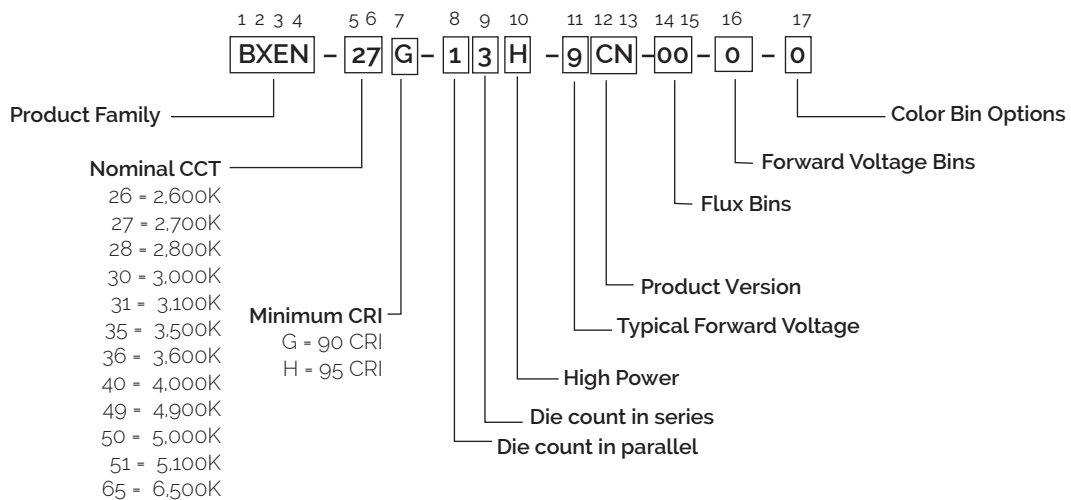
1 2 3 4 5 6 7 8 9 10 11 12 13 14 15 16 17

BXEN – 27 G – 1 3 H – 9 CN – 00 – 0 – 0

Product Family

Nominal CCT
26 = 2,600K
27 = 2,700K
28 = 2,800K
30 = 3,000K
31 = 3,100K
35 = 3,500K
36 = 3,600K
40 = 4,000K
49 = 4,900K
50 = 5,000K
51 = 5,100K
65 = 6,500K

Minimum CRI
G = 90 CRI
H = 95 CRI

Color Bin Options

Forward Voltage Bins

Flux Bins

Product Version

Typical Forward Voltage

High Power

Die count in series

Die count in parallel